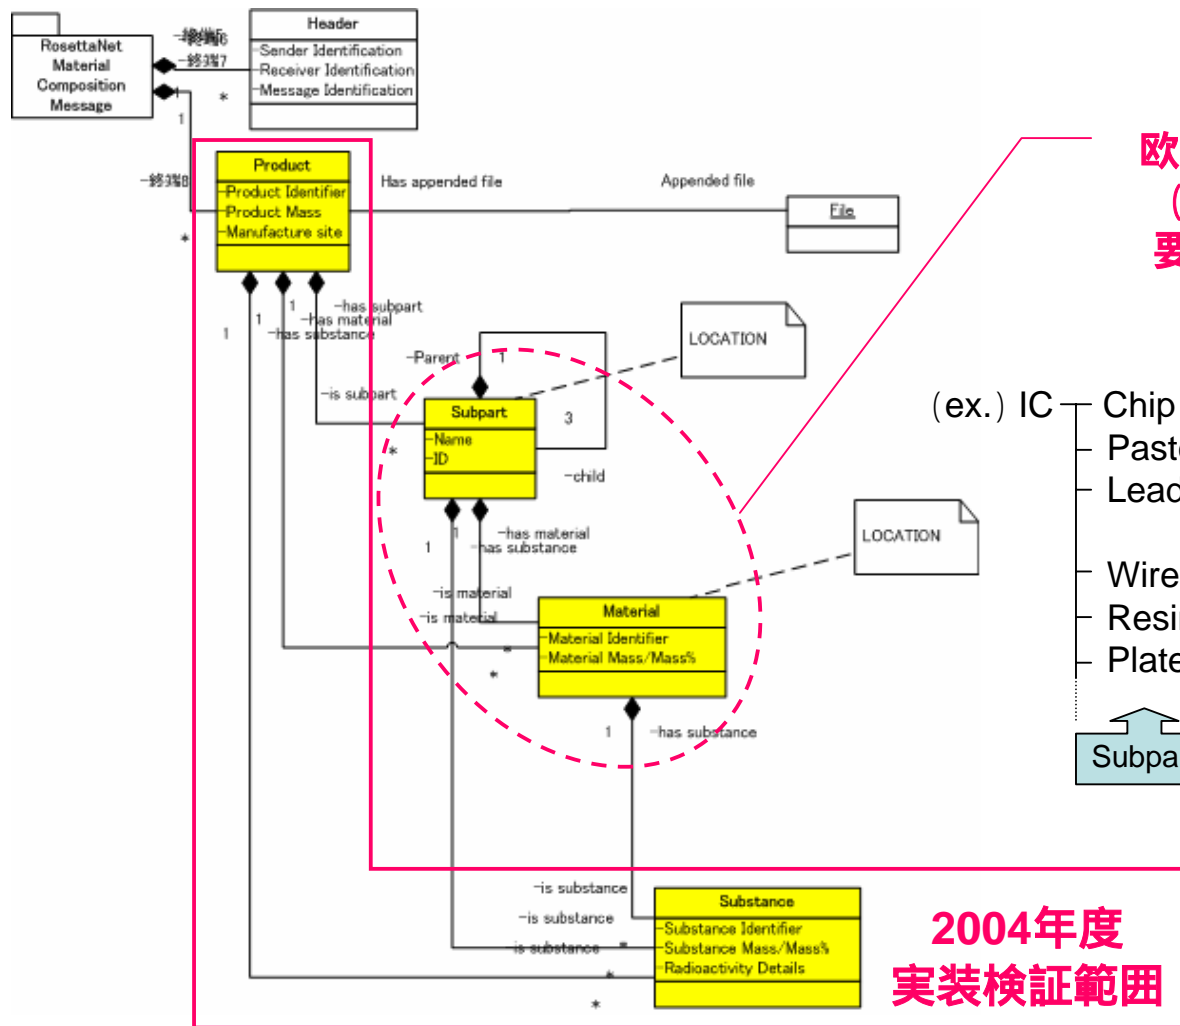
RosettaNet Material Composition Message

-終端6
-終端7
*
1

Header
-Sender Identification
-Receiver Identification
-Message Identification

-終端8
*

Product
-Product Identifier
-Product Mass
-Manufacture site

Has appended file
Appended file

File

1
1
1
-has subpart
-has material
-has substance

-Parent
1
-is subpart
*

Subpart
-Name
-ID

3
-child

LOCATION

1
1
-has material
-has substance

LOCATION

-is material
-is material

Material
-Material Identifier
-Material Mass/Mass%

*
*

1
-has substance

-is substance
-is substance
-is substance

Substance
-Substance Identifier
-Substance Mass/Mass%
-Radioactivity Details

*
*
*

欧
(
要

(ex.) IC Chip
Past
Lead
Wire
Resi
Plate

Subpa

2004年度
実装検証範囲